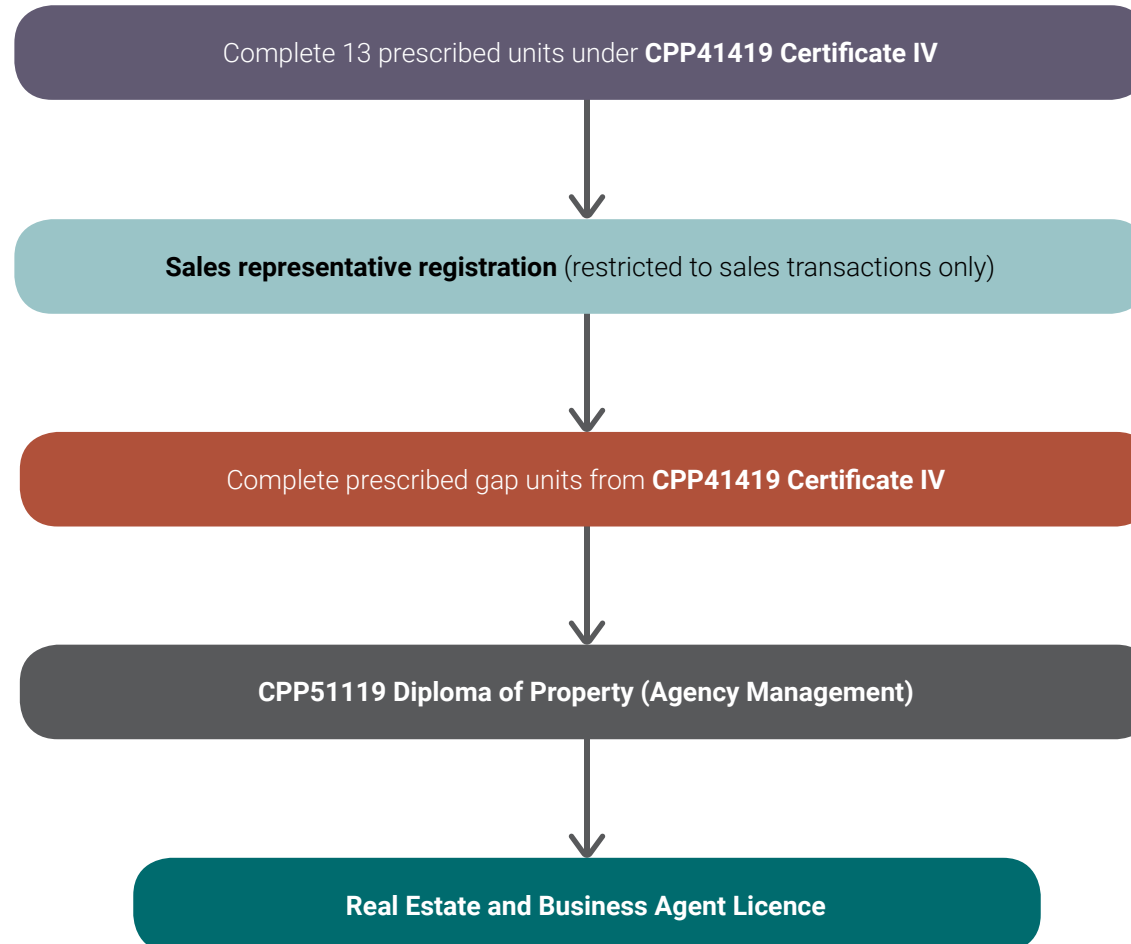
Complete 13 prescribed units under **CPP41419 Certificate IV**

**Sales representative registration** (restricted to sales transactions only)

Complete prescribed gap units from **CPP41419 Certificate IV**

**CPP51119 Diploma of Property (Agency Management)**

**Real Estate and Business Agent Licence**